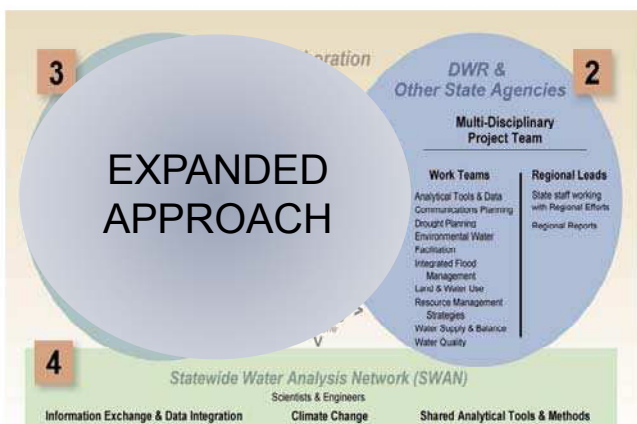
3

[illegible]ration

DWR & Other State Agencies

2

EXPANDED APPROACH

Multi-Disciplinary Project Team

Work Teams
Analytical Tools & Data
Communications Planning
Drought Planning
Environmental Water
Facilitation
Integrated Flood Management
Land & Water Use
Resource Management Strategies
Water Supply & Balance
Water Quality

Regional Leads
State staff working with Regional Efforts
Regional Reports

4

Statewide Water Analysis Network (SWAN)

Scientists & Engineers

Information Exchange & Data Integration

Climate Change

Shared Analytical Tools & Methods